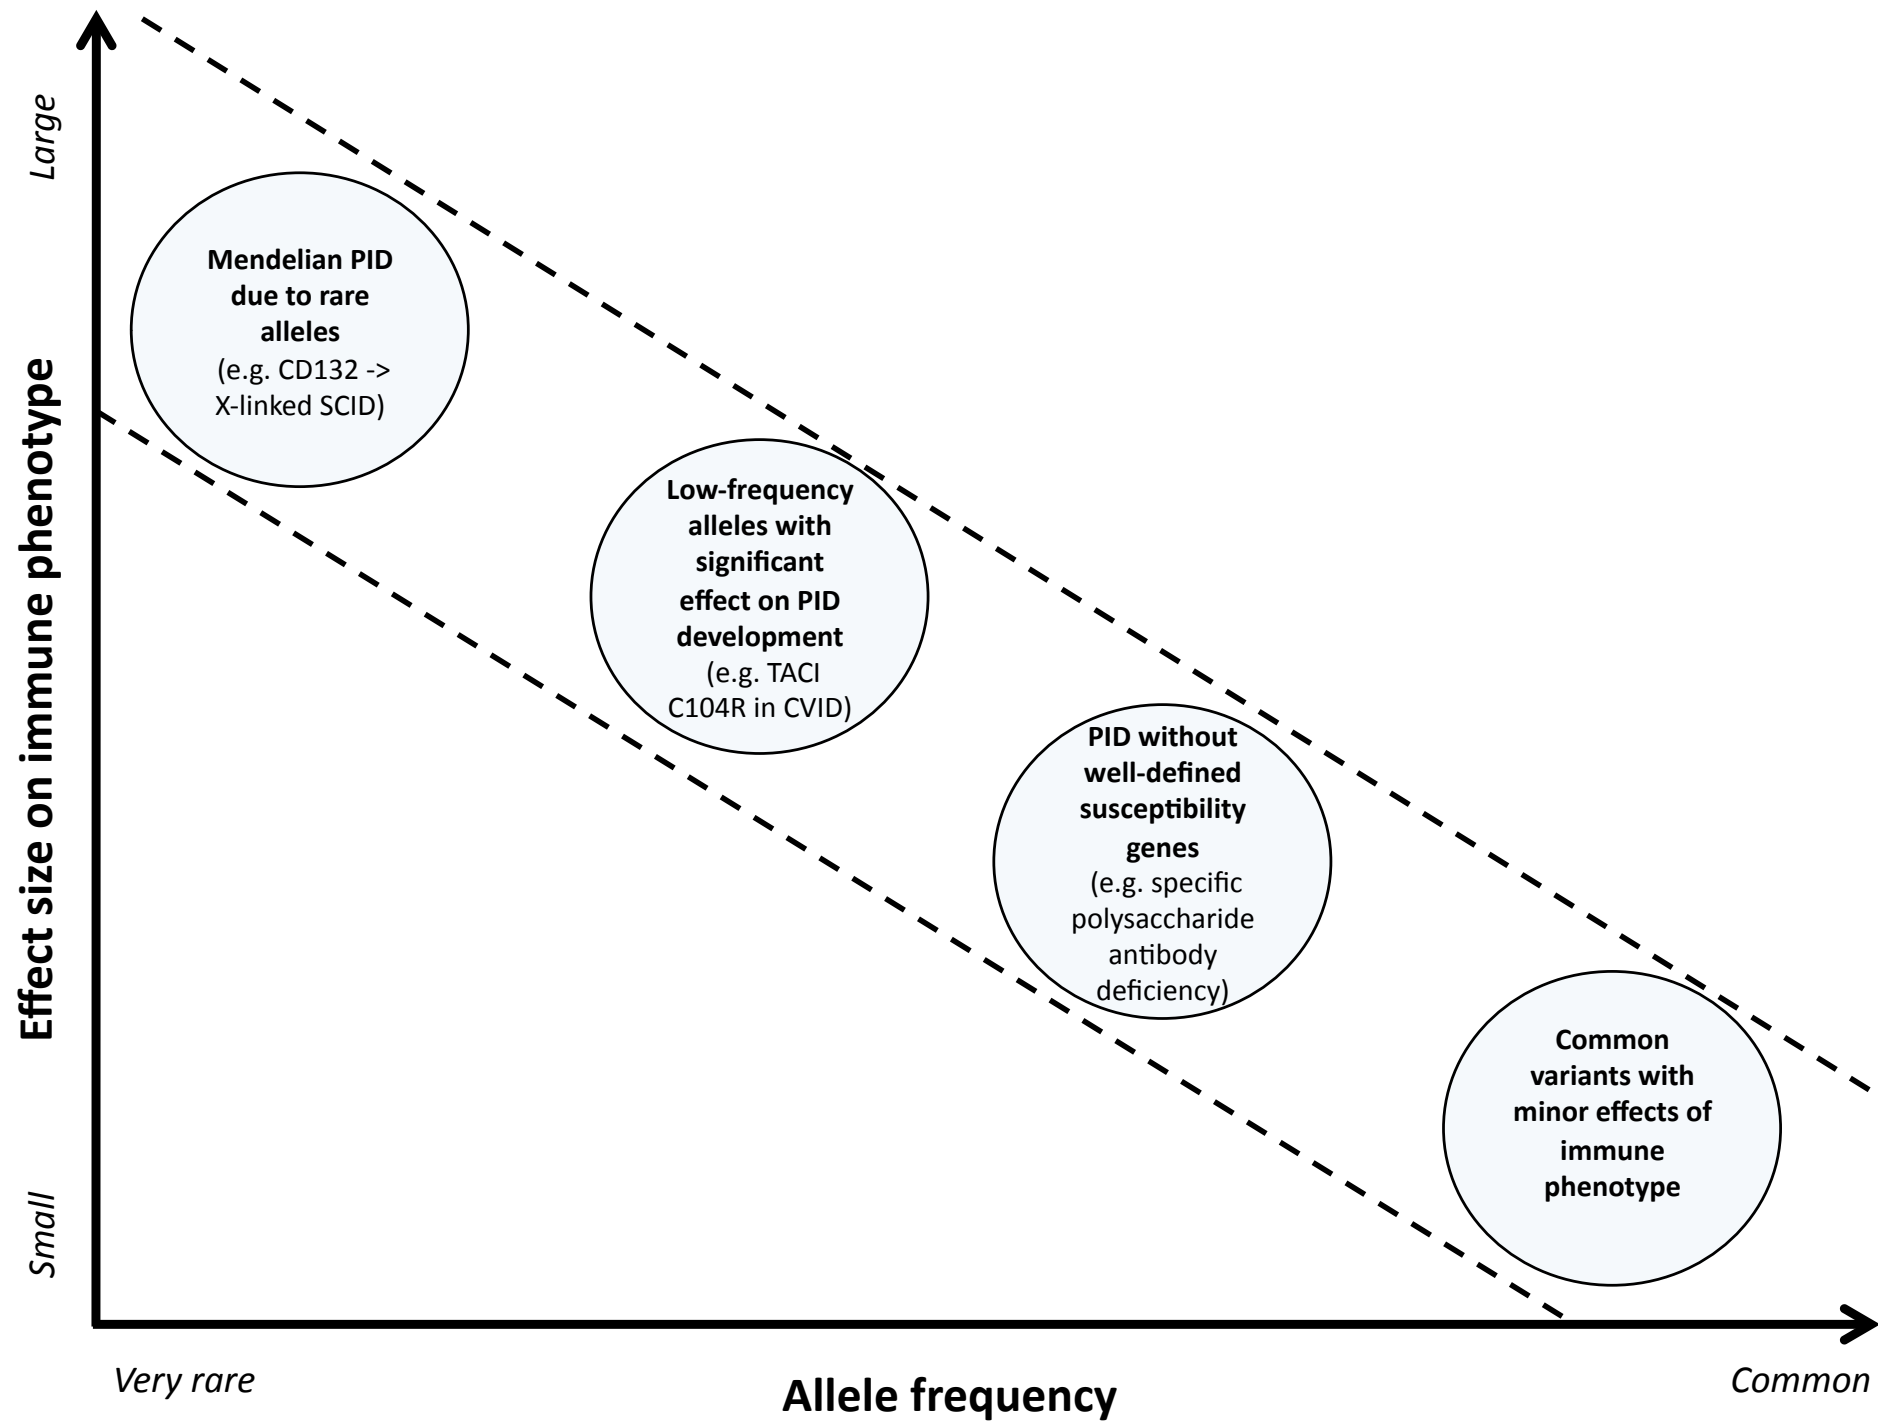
Large

Effect size on immune phenotype

Small

Mendelian PID due to rare alleles
(e.g. CD132 -> X-linked SCID)

Low-frequency alleles with significant effect on PID development
(e.g. TACI C104R in CVID)

PID without well-defined susceptibility genes
(e.g. specific polysaccharide antibody deficiency)

Common variants with minor effects of immune phenotype

Very rare

Allele frequency

Common